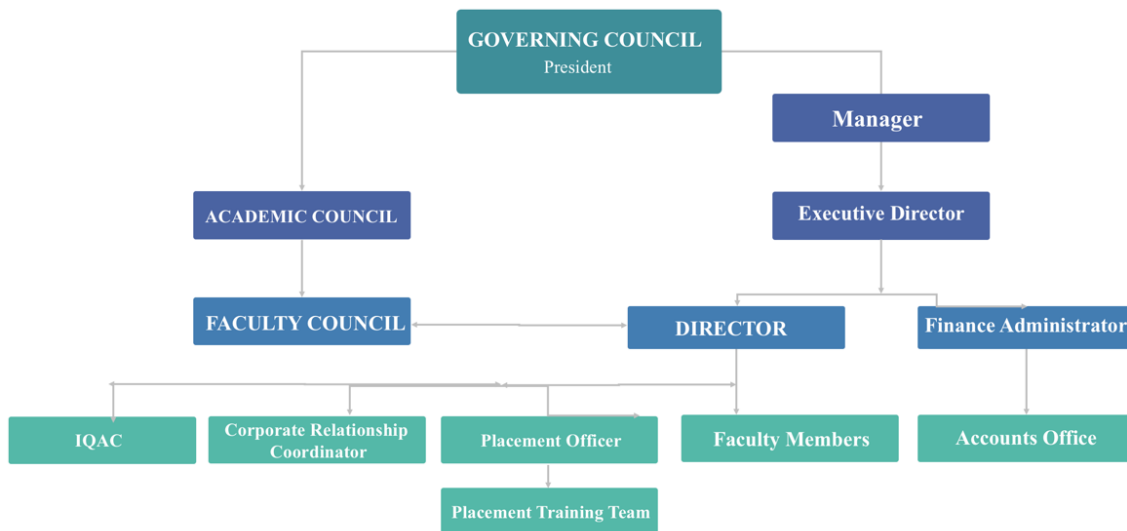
GOVERNING COUNCIL
President

Manager

ACADEMIC COUNCIL

Executive Director

FACULTY COUNCIL

DIRECTOR

Finance Administrator

IQAC

Corporate Relationship Coordinator

Placement Officer

Faculty Members

Accounts Office

Placement Training Team